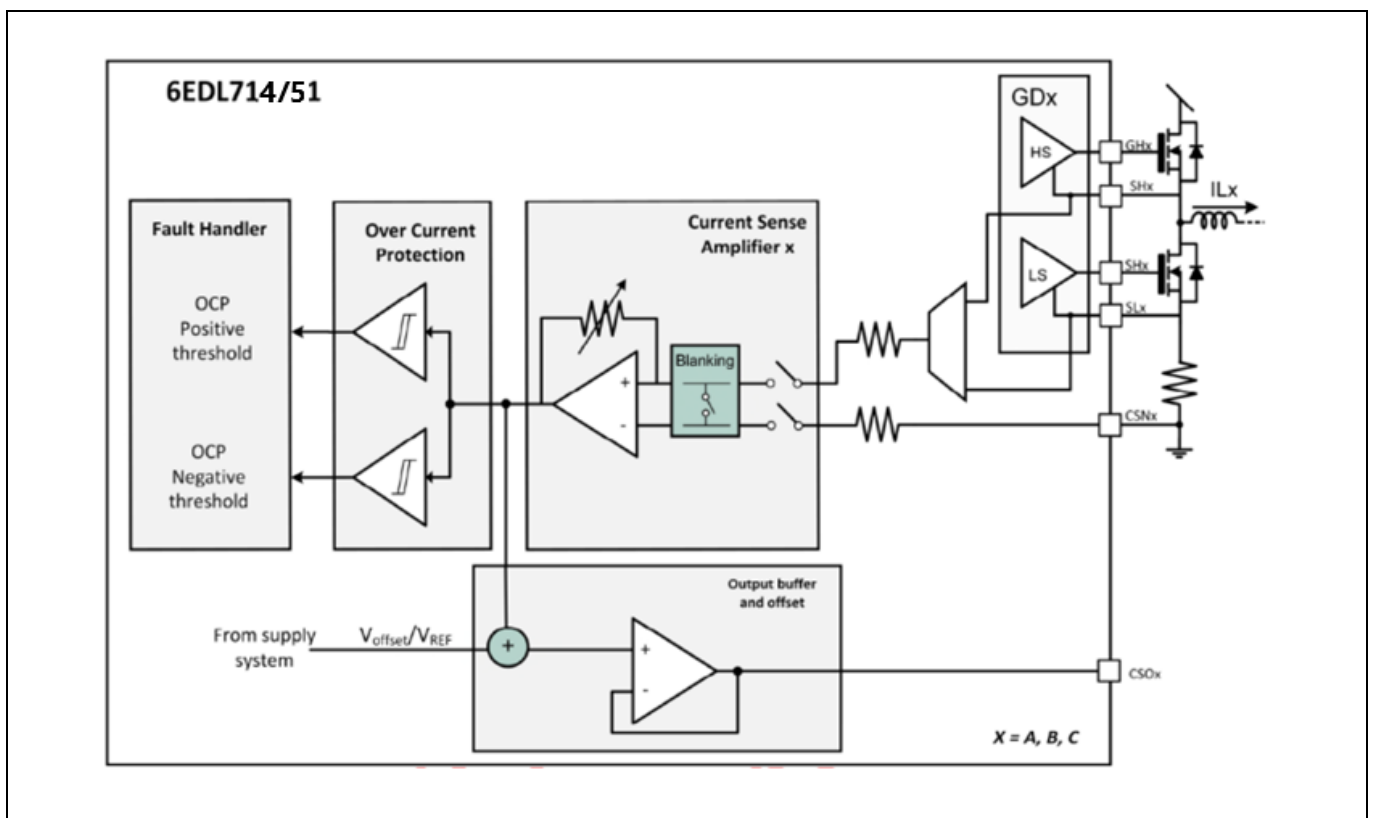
6EDL714/51

GDx

HS

GHx

SHx

ILx

LS

SHx

SLx

Fault Handler

OCP Positive threshold

OCP Negative threshold

Over Current Protection

Current Sense Amplifier x

+

-

Blanking

CSNx

Output buffer and offset

From supply system

$V_{offset}/V_{REF}$

+

+

-

CSOx

X = A, B, C